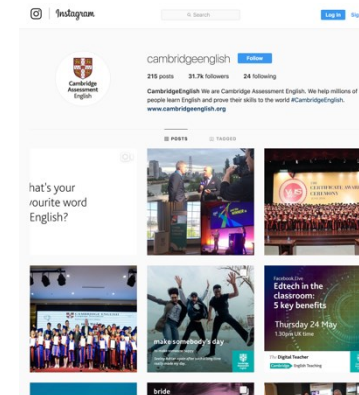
Instagram
Search
Log In
Sig

Cambridge Assessment English

cambridgeenglish
Follow
215 posts 31.7k followers 24 following
CambridgeEnglish We are Cambridge Assessment English. We help millions of people learn English and prove their skills to the world #CambridgeEnglish.
www.cambridgeenglish.org

POSTS
TAGGED

hat's your
vourite word
English?

CERTIFICATE AWARD CEREMONY

CAMBRIDGE ENGLISH

make somebody's day

Facebook Live
Edtech in the classroom: 5 key benefits
Thursday 24 May
1.30pm UK time
The Digital Teacher
Cambridge English Teaching

bride